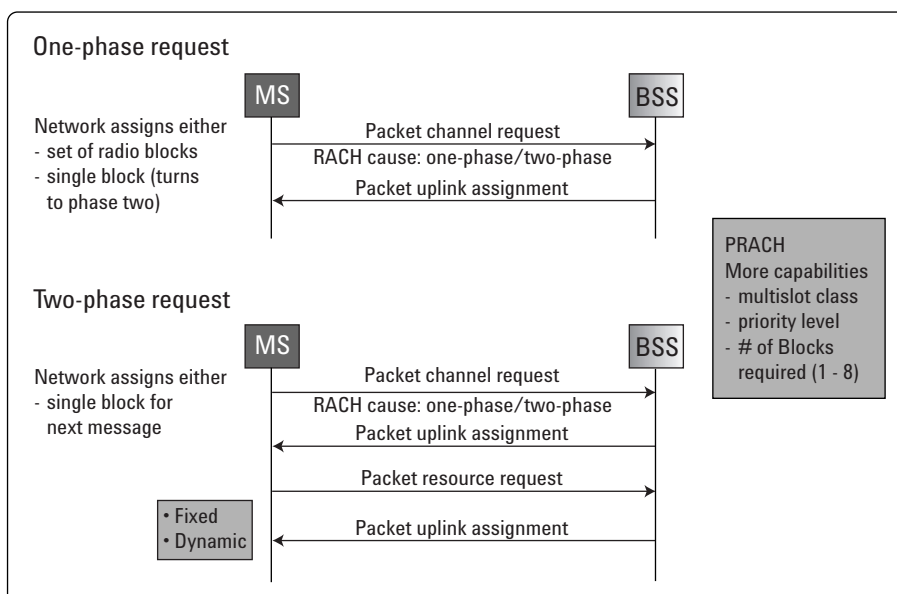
One-phase request

MS

BSS

Network assigns either
- set of radio blocks
- single block (turns to phase two)

Packet channel request
RACH cause: one-phase/two-phase
Packet uplink assignment

PRACH
More capabilities
- multislot class
- priority level
- # of Blocks required (1 - 8)

Two-phase request

MS

BSS

Network assigns either
- single block for next message

Packet channel request
RACH cause: one-phase/two-phase
Packet uplink assignment
Packet resource request
Packet uplink assignment

• Fixed
• Dynamic